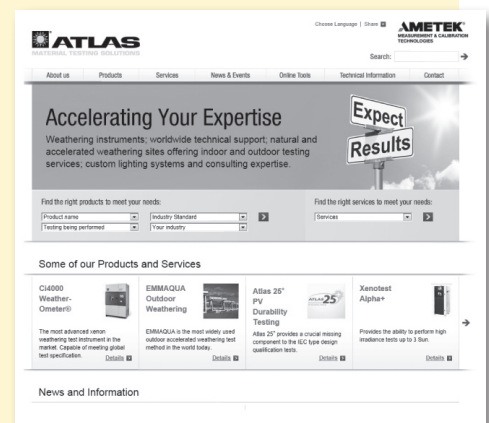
ATLAS
MATERIAL TESTING SOLUTIONS

Choose Language | Share

AMETEK
MEASUREMENT & CALIBRATION TECHNOLOGIES

Search:

About us | Products | Services | News & Events | Online Tools | Technical Information | Contact

Accelerating Your Expertise

Weathering instruments; worldwide technical support; natural and accelerated weathering sites offering indoor and outdoor testing services; custom lighting systems and consulting expertise.

Expect Results

Find the right products to meet your needs:

Product name
Industry Standard
Testing being performed
Your industry

Find the right services to meet your needs:

Services

Some of our Products and Services

Ci4000 Weather-Ometer®

The most advanced xenon weathering test instrument in the market. Capable of meeting global test specification.

Details

EMMAQUA Outdoor Weathering

EMMAQUA is the most widely used outdoor accelerated weathering test method in the world today.

Details

Atlas 25° PV Durability Testing

ATLAS 25

Atlas 25° provides a crucial missing component to the IEC type design qualification tests.

Details

Xenotest Alpha+

Provides the ability to perform high irradiance tests up to 3 Sun.

Details

News and Information